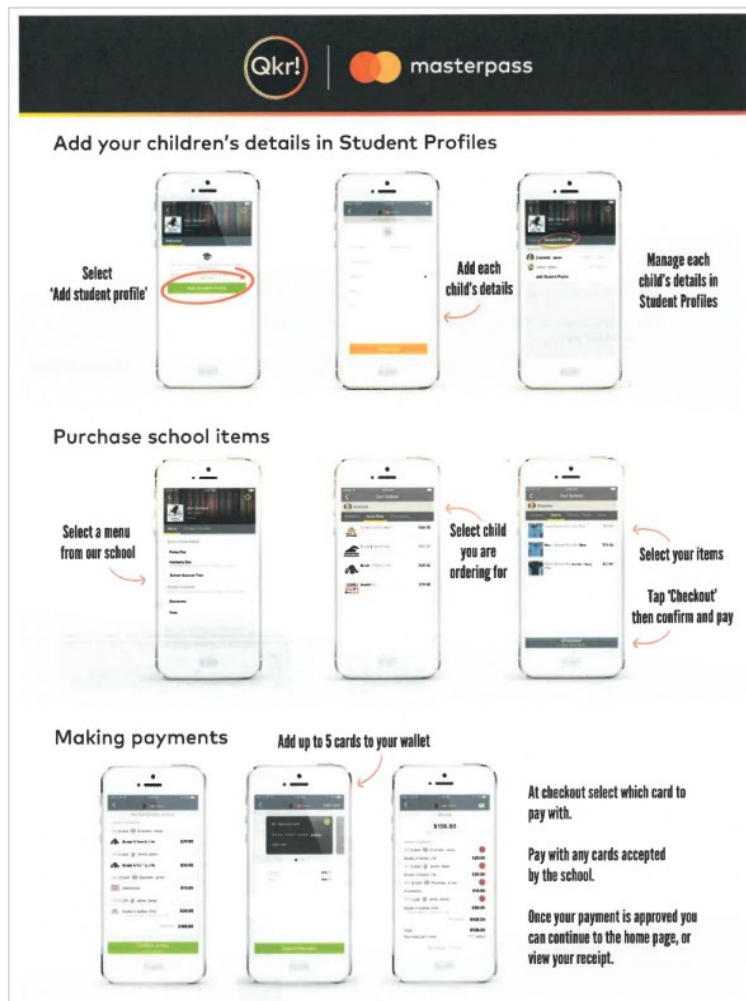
Qkr! | masterpass

Add your children's details in Student Profiles

Select 'Add student profile'

Add each child's details

Manage each child's details in Student Profiles

Purchase school items

Select a menu from our school

Select child you are ordering for

Select your items

Tap 'Checkout' then confirm and pay

Making payments

Add up to 5 cards to your wallet

$156.90

At checkout select which card to pay with.

Pay with any cards accepted by the school.

Once your payment is approved you can continue to the home page, or view your receipt.